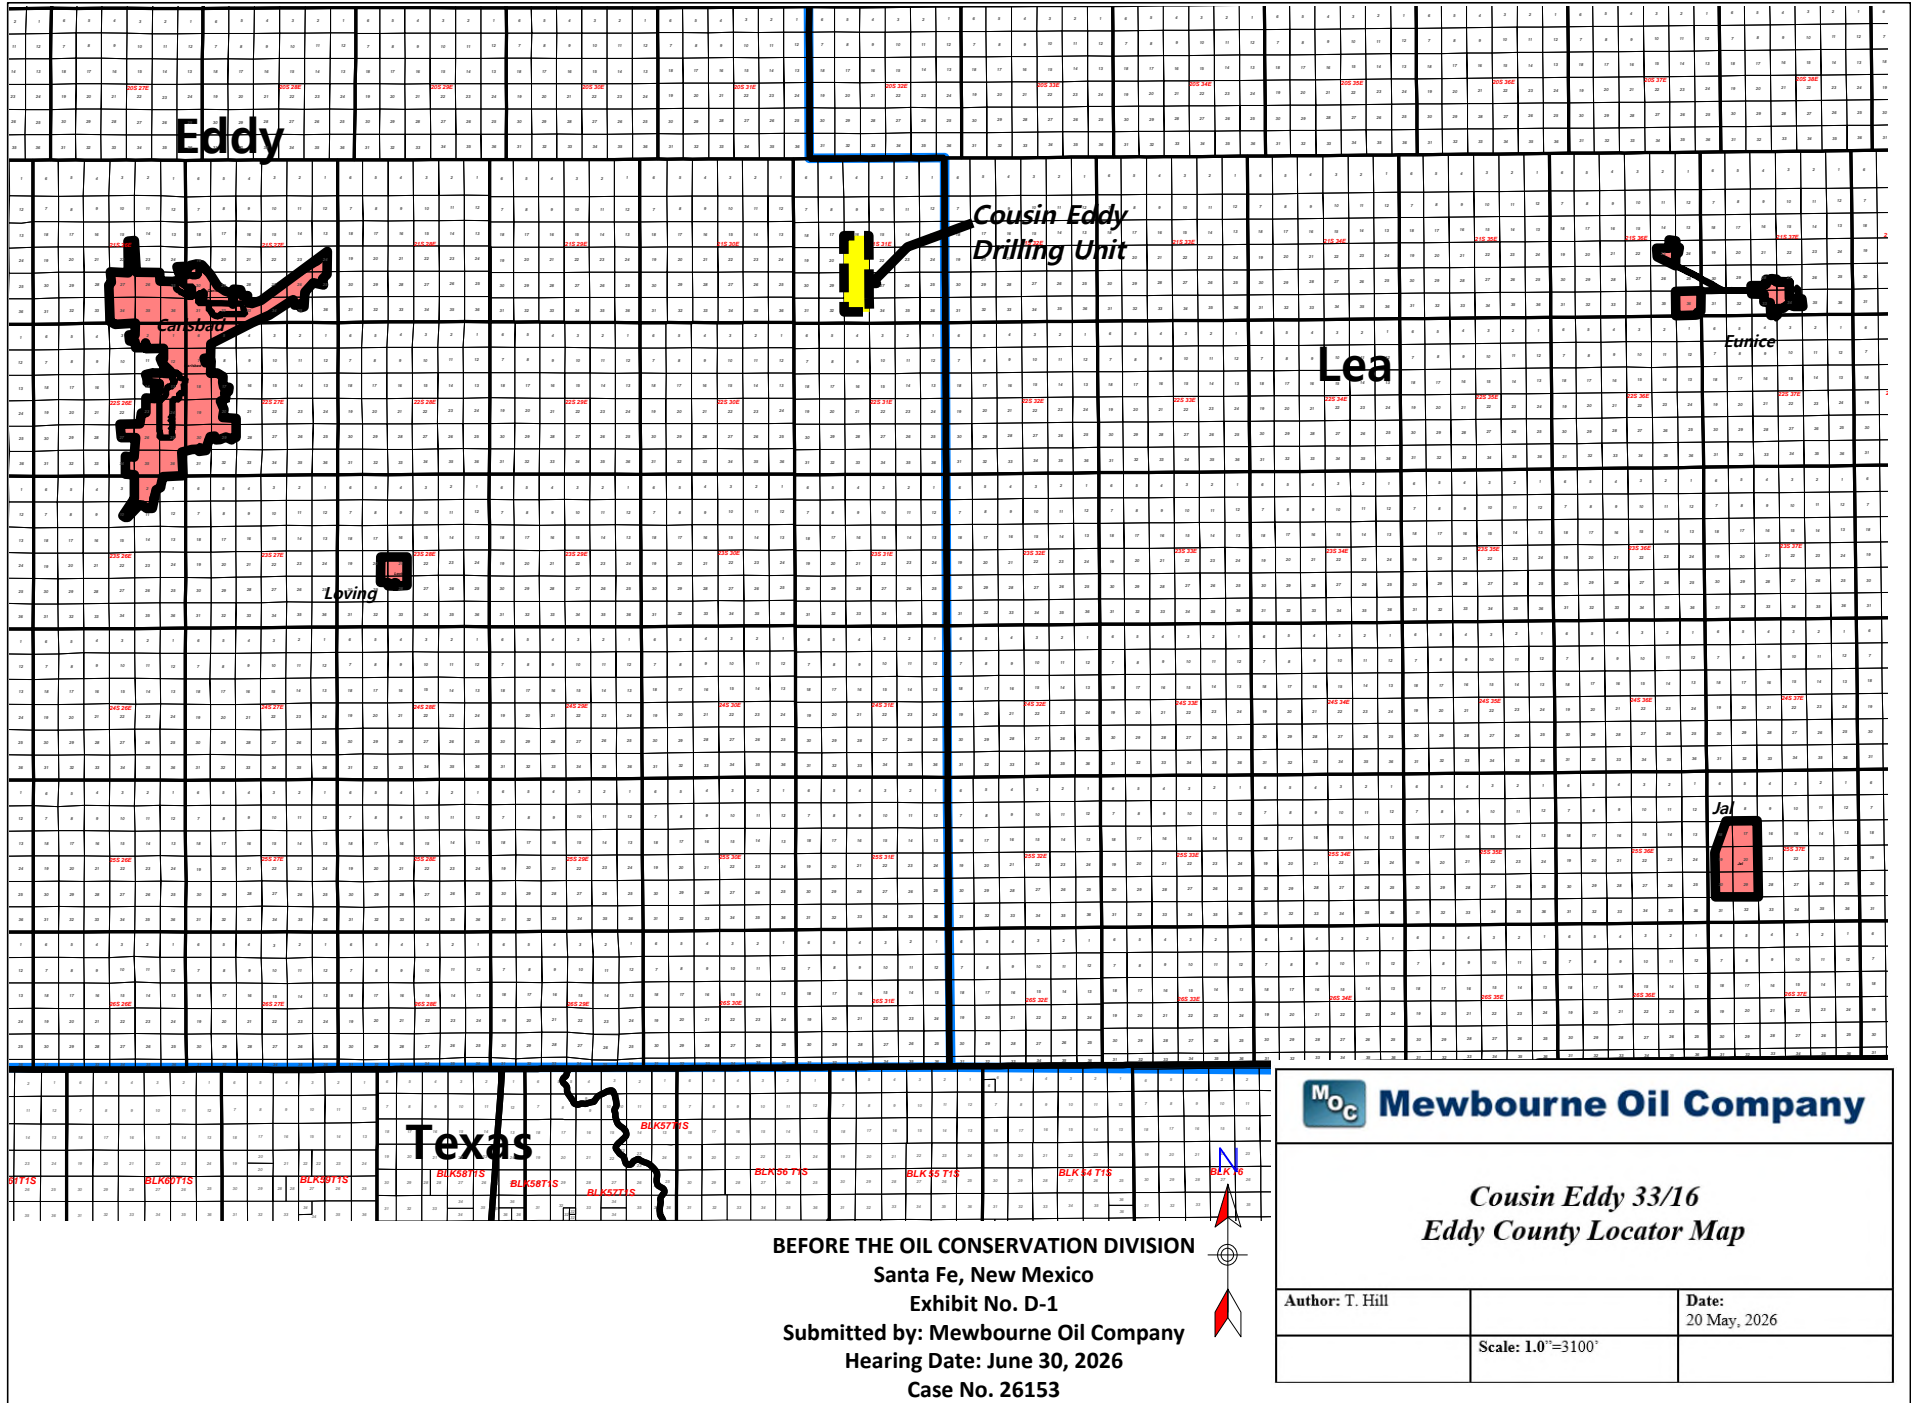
Eddy

Cousin Eddy Drilling Unit

Carlsbad

Lea

Eunice

Loving

Jal

Texas

BLK57T1S

BLK58T1S

BLK58T1S

BLK57T1S

BLK60T1S

BLK59T1S

BLK56 T1S

BLK 55 T1S

BLK 54 T1S

N

MOC Mewbourne Oil Company

Cousin Eddy 33/16
Eddy County Locator Map

| Author: T. Hill | | Date: 20 May, 2026 |
|---|---|---|
| | Scale: 1.0"=3100' | |

BEFORE THE OIL CONSERVATION DIVISION
Santa Fe, New Mexico
Exhibit No. D-1
Submitted by: Mewbourne Oil Company
Hearing Date: June 30, 2026
Case No. 26153